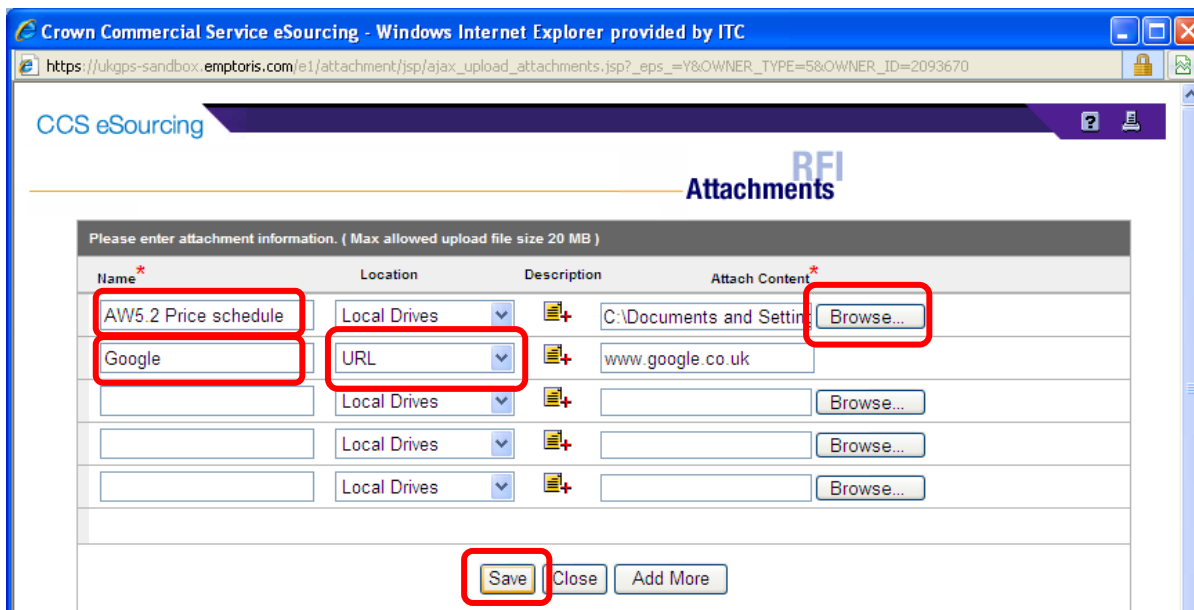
Crown Commercial Service eSourcing - Windows Internet Explorer provided by ITC

https://ukgps-sandbox.emptoris.com/e1/attachment/jsp/ajax_upload_attachments.jsp?_eps_=Y&OWNER_TYPE=5&OWNER_ID=2093670

CCS eSourcing

RFI
Attachments

Please enter attachment information. ( Max allowed upload file size 20 MB )

| Name* | Location | Description | Attach Content* |
|---|---|---|---|
| AW5.2 Price schedule | Local Drives | | C:\Documents and Settin Browse... |
| Google | URL | | www.google.co.uk |
| | Local Drives | | Browse... |
| | Local Drives | | Browse... |
| | Local Drives | | Browse... |

Save Close Add More